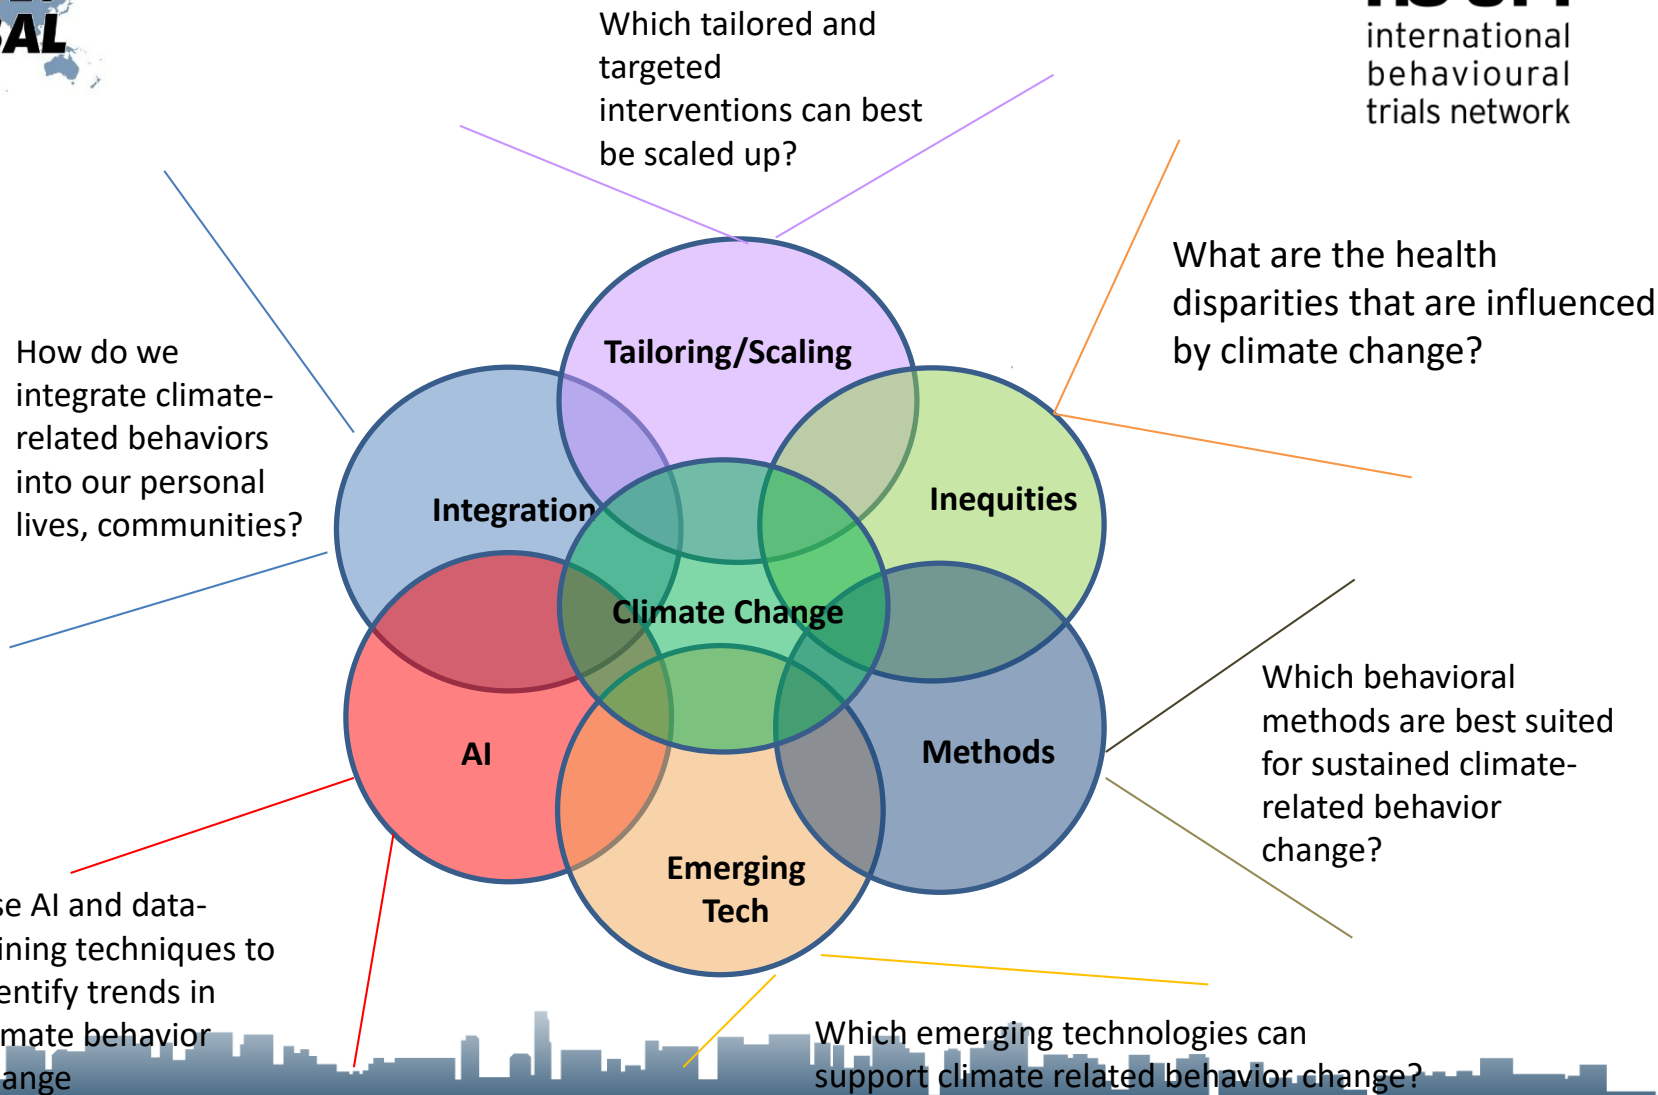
AL

Which tailored and targeted interventions can best be scaled up?

international behavioural trials network

What are the health disparities that are influenced by climate change?

How do we integrate climate-related behaviors into our personal lives, communities?

Tailoring/Scaling

Integration

Inequities

Climate Change

AI

Methods

Emerging Tech

Which behavioral methods are best suited for sustained climate-related behavior change?

se AI and data-ining techniques to entify trends in mate behavior ange

Which emerging technologies can support climate related behavior change?